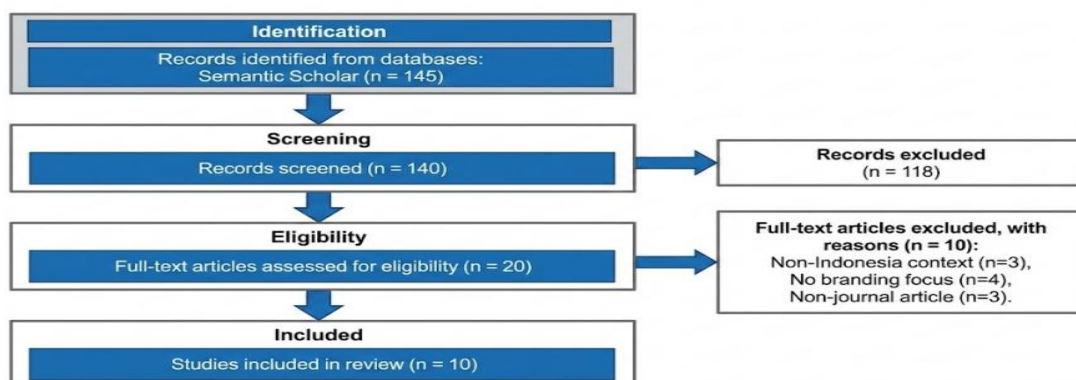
Identification

Records identified from databases: Semantic Scholar (n = 145)

Screening

Records screened (n = 140)

Records excluded (n = 118)

Eligibility

Full-text articles assessed for eligibility (n = 20)

Full-text articles excluded, with reasons (n = 10):
Non-Indonesia context (n=3),
No branding focus (n=4),
Non-journal article (n=3).

Included

Studies included in review (n = 10)